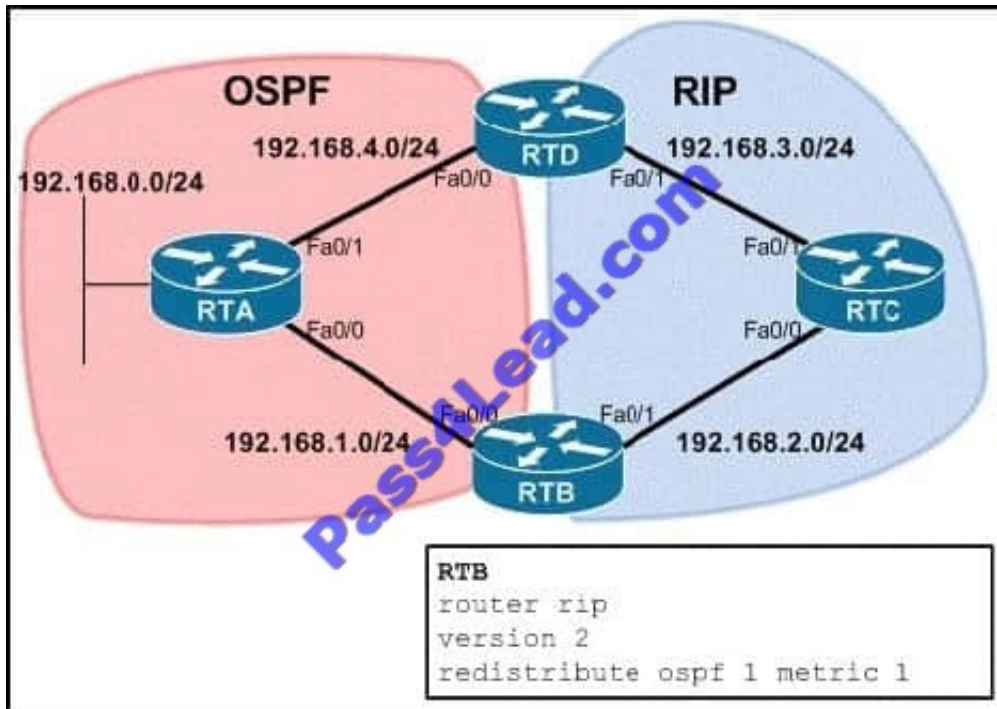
OSPF

RIP

192.168.4.0/24

192.168.3.0/24

192.168.0.0/24

RTD

Fa0/0

Fa0/1

Fa0/1

Fa0/1

RTA

RTC

Fa0/0

Fa0/0

Fa0/0

Fa0/1

192.168.1.0/24

192.168.2.0/24

RTB

Pass4Lead.com

RTB
router rip
version 2
redistribute ospf 1 metric 1